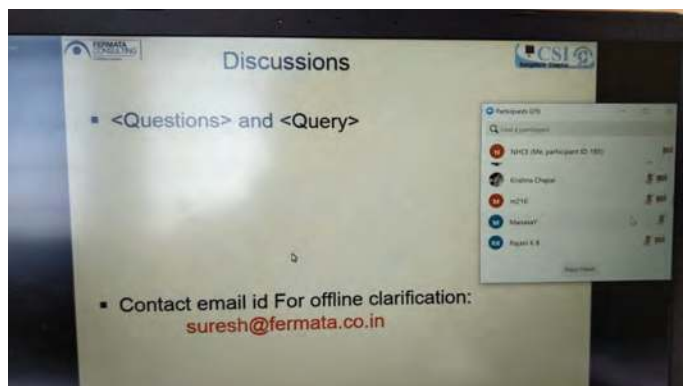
FERMATA CONSULTING

Discussions

CSI

- <Questions> and <Query>

Participants (25)

Find a participant

N NHCE (Me, participant ID: 185)

Krishna Chapai

M m216

M Manasa

RK Rajani K B

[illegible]

- Contact email id For offline clarification: suresh@fermata.co.in